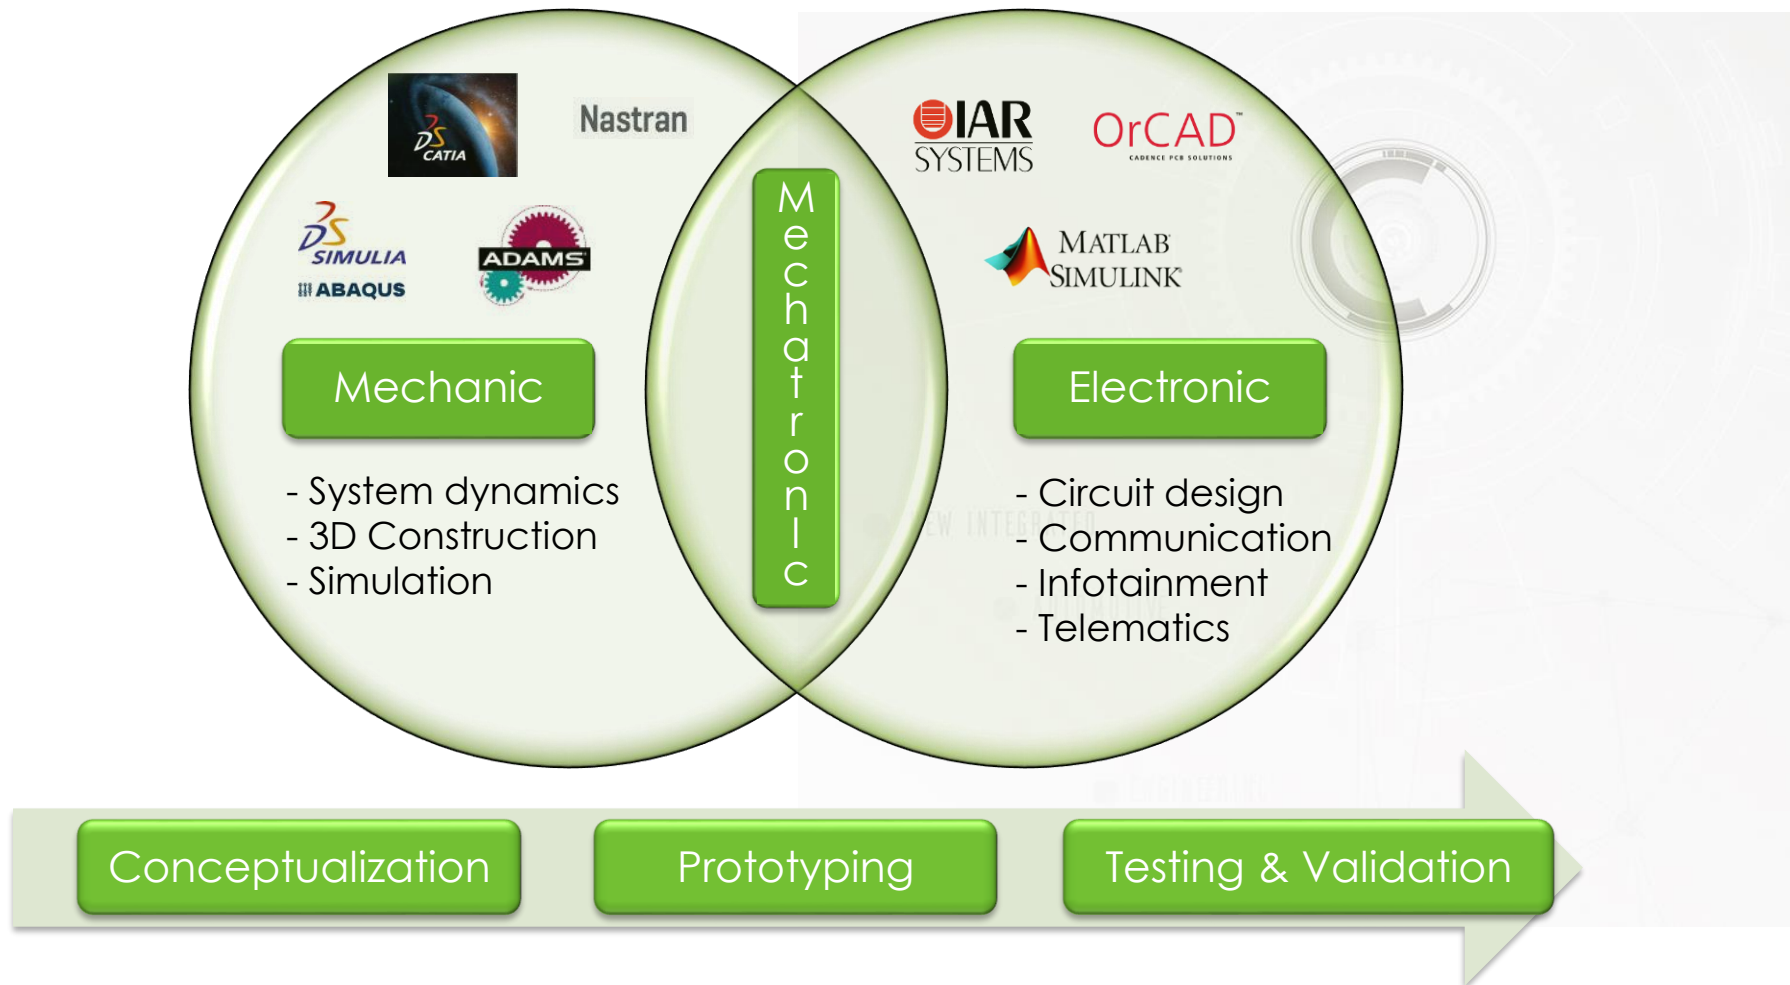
CATIA

Nastran

SIMULIA
ABAQUS

ADAMS

Mechanic

- System dynamics
- 3D Construction
- Simulation

Mechatronic

IAR SYSTEMS

OrCAD
CADENCE PCB SOLUTIONS

MATLAB SIMULINK

Electronic

- Circuit design
- Communication
- Infotainment
- Telematics

Conceptualization

Prototyping

Testing & Validation